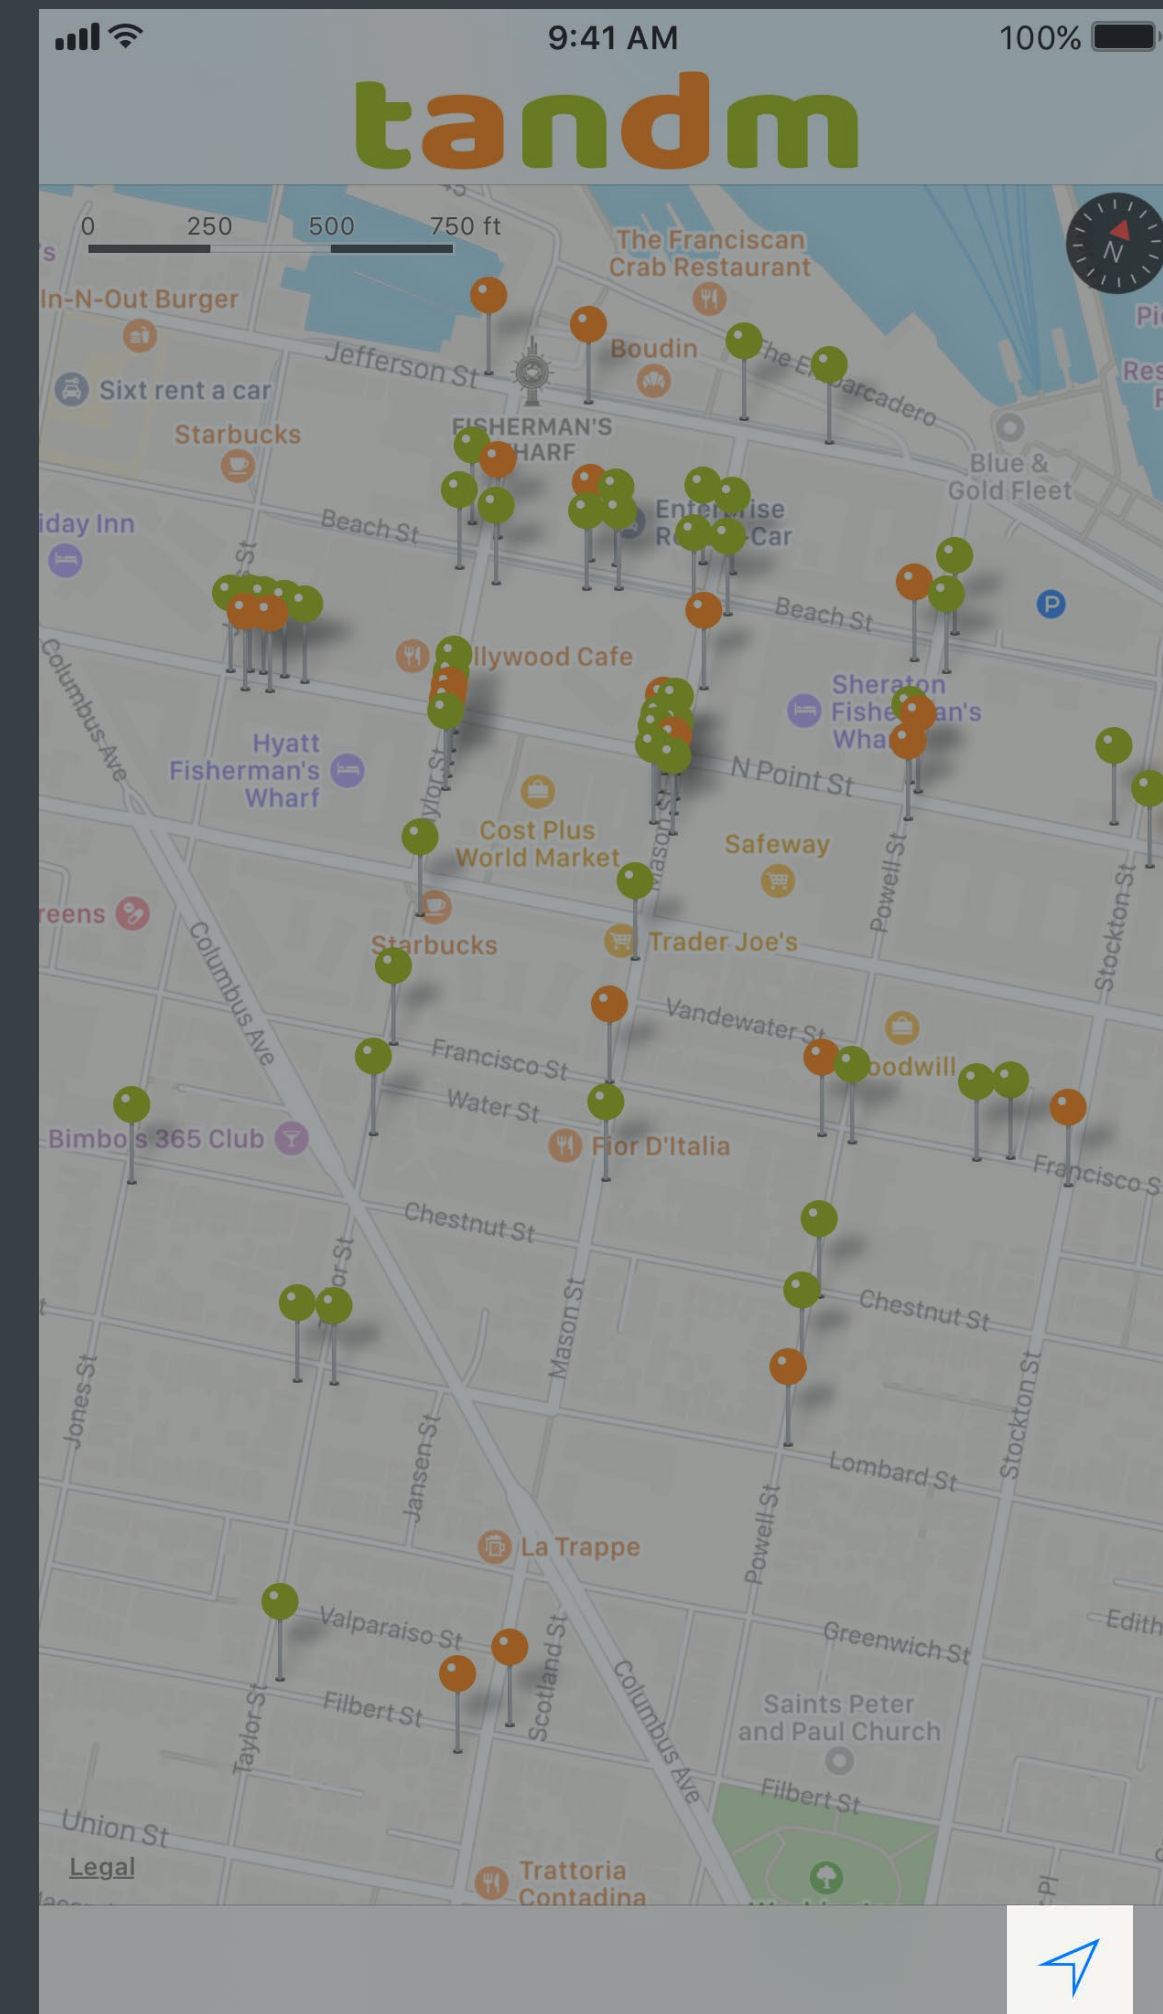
9:41 AM
100%

tandm

0 250 500 750 ft

The Franciscan Crab Restaurant
In-N-Out Burger
Boudin
Jefferson St
The Embarcadero
Sixt rent a car
Starbucks
FISHERMAN'S WHARF
Blue & Gold Fleet
iday Inn
Beach St
Enterprise Rent-A-Car
Beach St
llywood Cafe
Columbus Ave
Sheraton Fisherman's Wharf
Hyatt Fisherman's Wharf
Taylor St
Mason St
N Point St
Cost Plus World Market
Safeway
Powell St
Stockton St
reens
Starbucks
Trader Joe's
Columbus Ave
Vandewater St
Francisco St
Goodwill
Water St
Bimbo's 365 Club
Fior D'Italia
Francisco St
Chestnut St
Taylor St
Chestnut St
Mason St
Jones St
Jansen St
Lombard St
Stockton St
Powell St
La Trappe
Greenwich St
Valparaiso St
Scotland St
Columbus Ave
Saints Peter and Paul Church
Filbert St
Taylor St
Filbert St
Union St
Legal
Trattoria Contadina
Edith